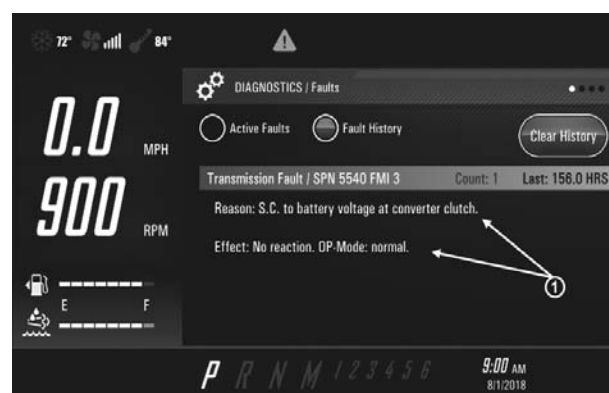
72° 84°

DIAGNOSTICS / Faults

0.0 MPH

900 RPM

Active Faults

Fault History

Clear History

Transmission Fault / SPN 5540 FMI 3

Count: 1

Last: 156.0 HRS

Reason: S.C. to battery voltage at converter clutch.

Effect: No reaction. OP-Mode: normal.

1

E F

P R N M 1 2 3 4 5 6

9:00 AM
8/1/2018